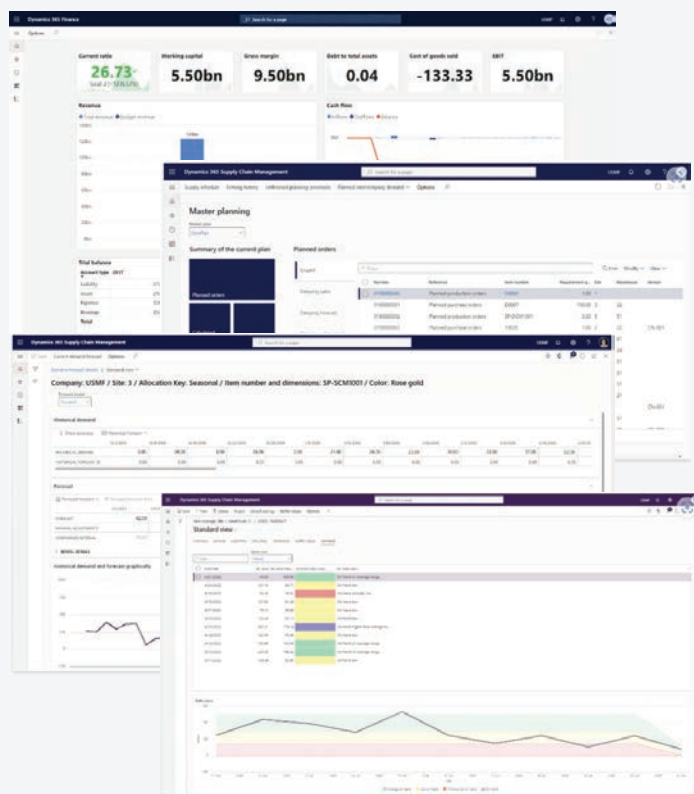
Dynamics 365 Finance

Search for a page

Options

Current ratio
26.73

Working capital
5.50bn

Gross margin
9.50bn

Debt to total assets
0.04

Cost of goods sold
-133.33

EBIT
5.50bn

Revenue

Cash flow

Trial balance

Total

Dynamics 365 Supply Chain Management

Search for a page

Options

Master planning

Summary of the current plan

Planned orders

Planned orders

Dynamics 365 Supply Chain Management

Search for a page

Options

Company: USMF / Site: 3 / Allocation Key: Seasonal / Item number and dimensions: SP-SCM1001 / Color: Rose gold

Historical demand

Forecast

Historical demand and forecast graphically

Dynamics 365 Supply Chain Management

Standard view